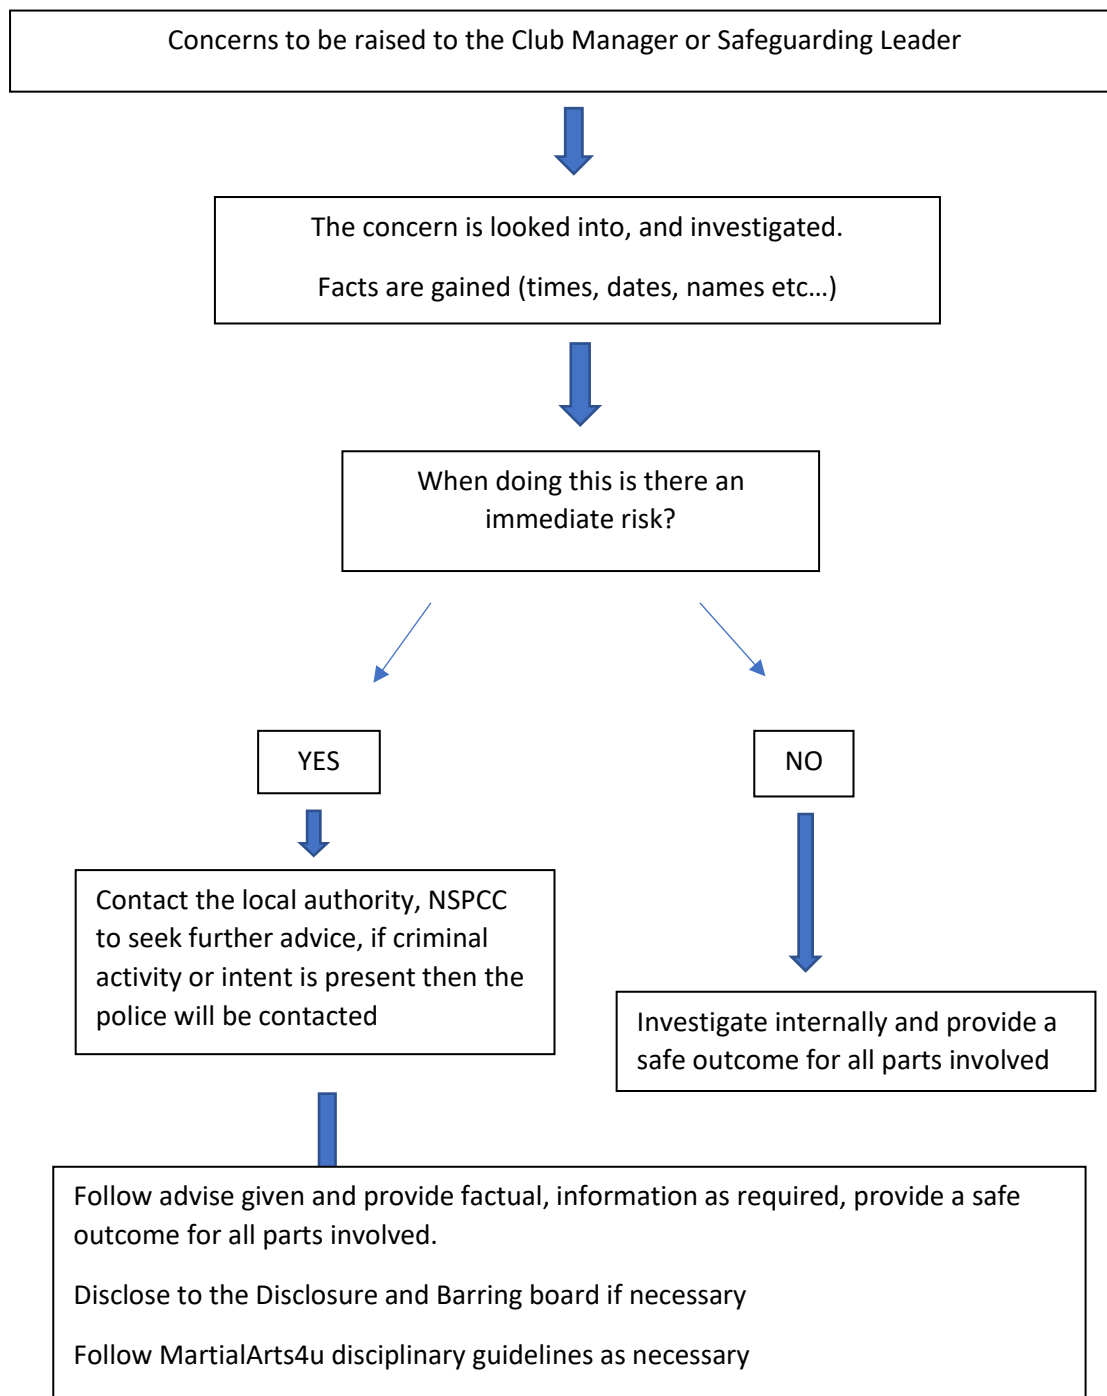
Concerns to be raised to the Club Manager or Safeguarding Leader

The concern is looked into, and investigated.

Facts are gained (times, dates, names etc…)

When doing this is there an immediate risk?

YES

NO

Contact the local authority, NSPCC to seek further advice, if criminal activity or intent is present then the police will be contacted

Investigate internally and provide a safe outcome for all parts involved

Follow advise given and provide factual, information as required, provide a safe outcome for all parts involved.

Disclose to the Disclosure and Barring board if necessary

Follow MartialArts4u disciplinary guidelines as necessary